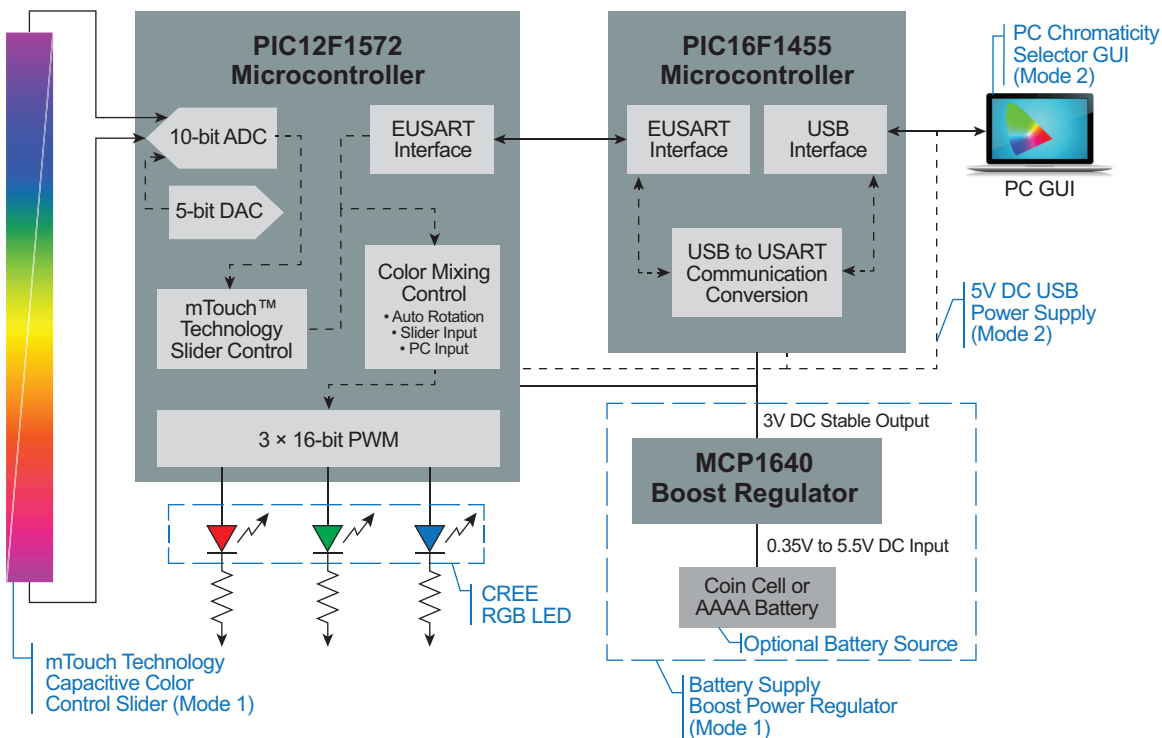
PIC12F1572
Microcontroller

10-bit ADC

5-bit DAC

EUSART
Interface

Color Mixing
Control
• Auto Rotation
• Slider Input
• PC Input

mTouch™
Technology
Slider Control

3 × 16-bit PWM

PIC16F1455
Microcontroller

EUSART
Interface

USB
Interface

USB to USART
Communication
Conversion

PC Chromaticity
Selector GUI
(Mode 2)

PC GUI

5V DC USB
Power Supply
(Mode 2)

3V DC Stable Output

MCP1640
Boost Regulator

0.35V to 5.5V DC Input

Coin Cell or
AAAA Battery

Optional Battery Source

Battery Supply
Boost Power Regulator
(Mode 1)

CREE
RGB LED

mTouch Technology
Capacitive Color
Control Slider (Mode 1)